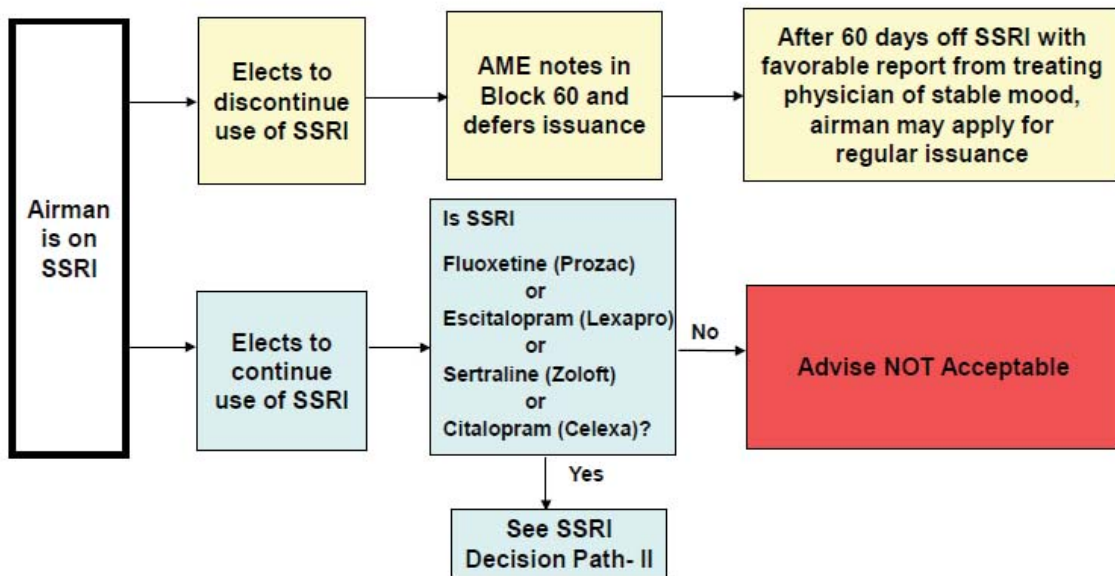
Airman is on SSRI

Elects to discontinue use of SSRI

AME notes in Block 60 and defers issuance

After 60 days off SSRI with favorable report from treating physician of stable mood, airman may apply for regular issuance

Elects to continue use of SSRI

Is SSRI

Fluoxetine (Prozac)
or
Escitalopram (Lexapro)
or
Sertraline (Zoloft)
or
Citalopram (Celexa)?

No

Advise NOT Acceptable

Yes

See SSRI Decision Path- II